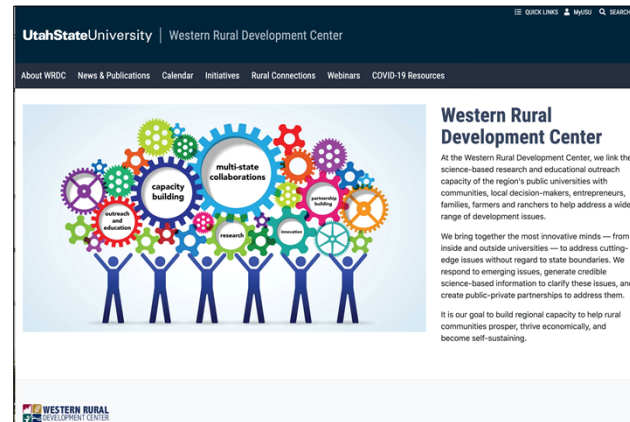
QUICK LINKS MyUSU SEARCH

UtahStateUniversity | Western Rural Development Center

About WRDC News & Publications Calendar Initiatives Rural Connections Webinars COVID-19 Resources

multi-state collaborations

capacity building

partnership building

outreach and education

research

innovation

Western Rural Development Center

At the Western Rural Development Center, we link the science-based research and educational outreach capacity of the region's public universities with communities, local decision-makers, entrepreneurs, families, farmers and ranchers to help address a wide range of development issues.

We bring together the most innovative minds — from inside and outside universities — to address cutting-edge issues without regard to state boundaries. We respond to emerging issues, generate credible science-based information to clarify these issues, and create public-private partnerships to address them.

It is our goal to build regional capacity to help rural communities prosper, thrive economically, and become self-sustaining.

WESTERN RURAL DEVELOPMENT CENTER